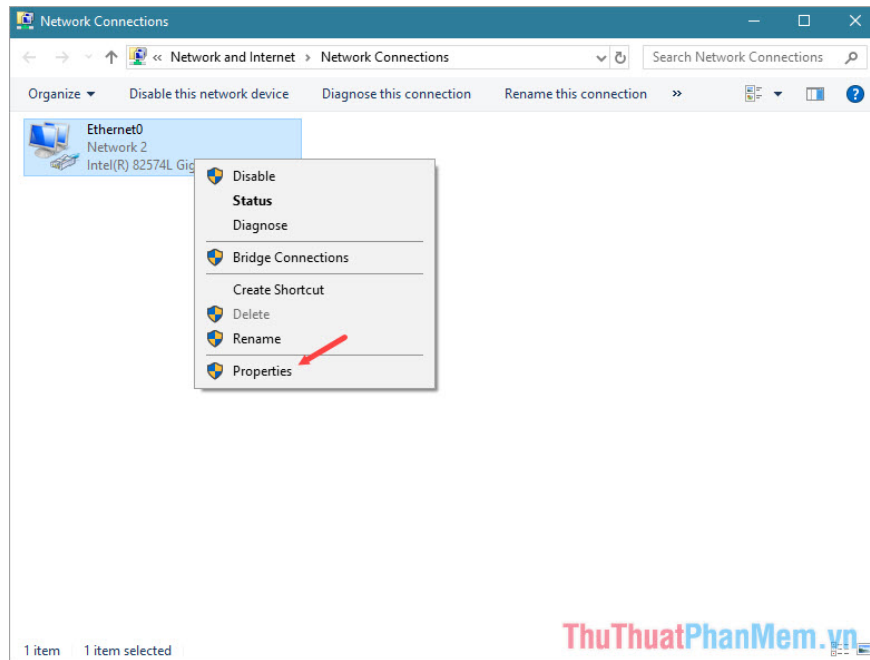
Network Connections

« Network and Internet > Network Connections

Search Network Connections

Organize ▾ Disable this network device Diagnose this connection Rename this connection »

Ethernet0
Network 2
Intel(R) 82574L Gig

Disable
Status
Diagnose
Bridge Connections
Create Shortcut
Delete
Rename
Properties

1 item 1 item selected

ThuThuatPhanMem.vn